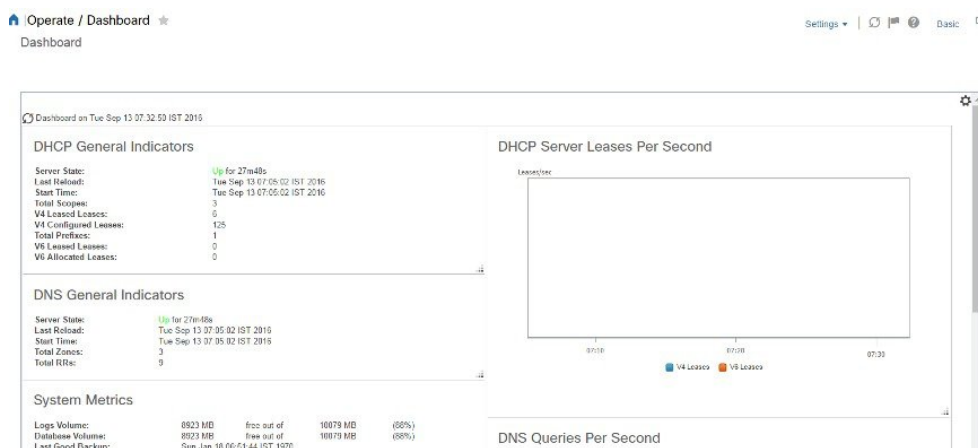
Operate / Dashboard

Dashboard

Settings ▾ | Basic

Dashboard on Tue Sep 13 07:32:50 IST 2016

DHCP General Indicators

| | |
|---|---|
| Server State: | Up for 27m48s |
| Last Reload: | Tue Sep 13 07:05:02 IST 2016 |
| Start Time: | Tue Sep 13 07:05:02 IST 2016 |
| Total Scopes: | 3 |
| V4 Leased Leases: | 6 |
| V4 Configured Leases: | 125 |
| Total Prefixes: | 1 |
| V6 Leased Leases: | 0 |
| V6 Allocated Leases: | 0 |

DNS General Indicators

| | |
|---|---|
| Server State: | Up for 27m48s |
| Last Reload: | Tue Sep 13 07:05:02 IST 2016 |
| Start Time: | Tue Sep 13 07:05:02 IST 2016 |
| Total Zones: | 3 |
| Total RRs: | 9 |

System Metrics

| | | | | |
|---|---|---|---|---|
| Logs Volume: | 8923 MB | free out of | 10079 MB | (88%) |
| Database Volume: | 8923 MB | free out of | 10079 MB | (88%) |
| Last Good Backup: | Sun Jan 18 06:51:44 IST 1970 | | | |

DHCP Server Leases Per Second

Leases/sec

07:10 07:20 07:30

V4 Leases V6 Leases

DNS Queries Per Second